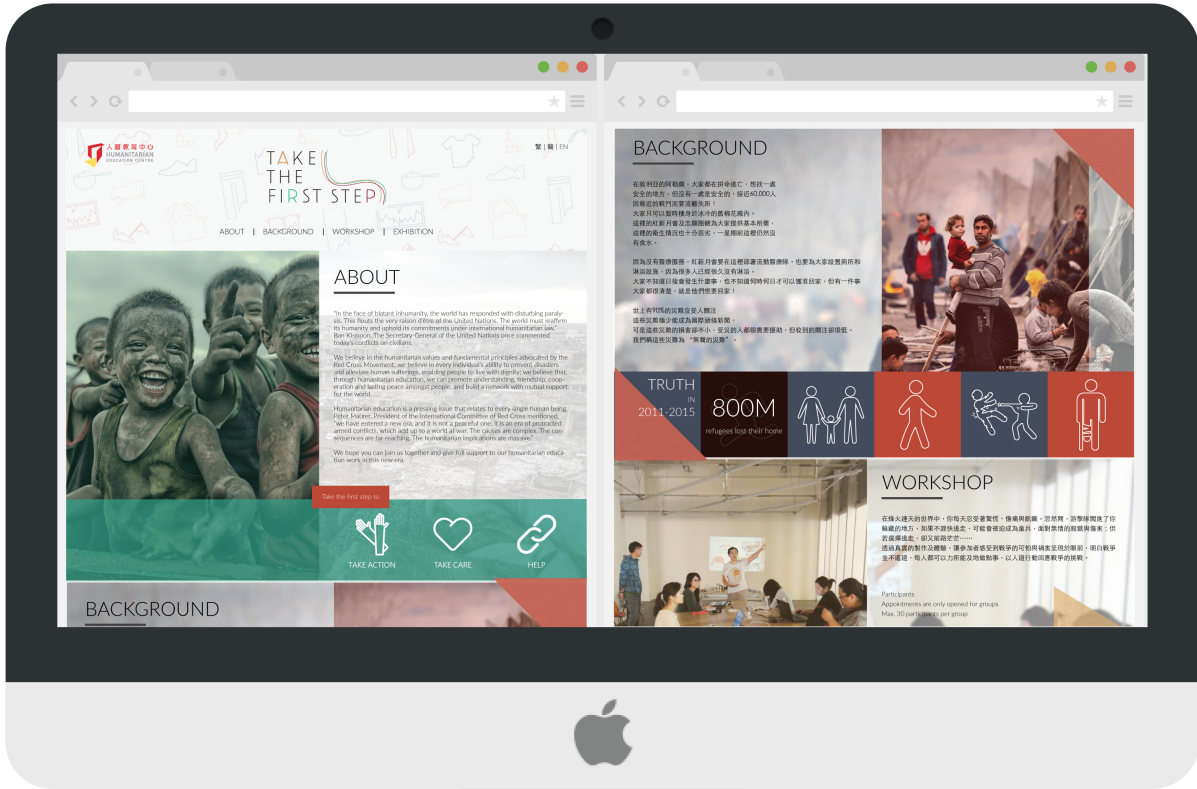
人道教育中心
HUMANITARIAN EDUCATION CENTRE

繁 | 簡 | EN

TAKE THE FIRST STEP

ABOUT | BACKGROUND | WORKSHOP | EXHIBITION

ABOUT

"In the face of blatant inhumanity, the world has responded with disturbing paralysis. This flouts the very raison d'être of the United Nations. The world must reaffirm its humanity and uphold its commitments under international humanitarian law." Ban Ki-moon, The Secretary-General of the United Nations once commented today's conflicts on civilians.

We believe in the humanitarian values and fundamental principles advocated by the Red Cross Movement; we believe in every individual's ability to prevent disasters and alleviate human sufferings, enabling people to live with dignity; we believe that, through humanitarian education, we can promote understanding, friendship, cooperation and lasting peace amongst people, and build a network with mutual support for the world.

Humanitarian education is a pressing issue that relates to every single human being. Peter Maurer, President of the International Committee of Red Cross mentioned, "we have entered a new era, and it is not a peaceful one. It is an era of protracted armed conflicts, which add up to a world at war. The causes are complex. The consequences are far-reaching. The humanitarian implications are massive."

We hope you can join us together and give full support to our humanitarian education work in this new era.

Take the first step to

TAKE ACTION
TAKE CARE
HELP

BACKGROUND

BACKGROUND

在敘利亞的阿勒頗，大家都在拼命逃亡，想找一處安全的地方。但沒有一處是安全的，接近60,000人因着逃的戰亂而要流離失所！
大家只可以盡快棲身於冰冷的舊帳篷裏內。
這裡的紅新月會及志願團體為大家提供基本所需，
這裡的衛生情況也十分惡劣，一星期前這裡仍然沒有食水。

因為沒有醫療服務，紅新月會要在這裡舉辦流動醫療隊，也要為大家設置廁所和淋浴設施，因為很多人已經很久沒有淋浴。
大家不知道日後會發生什麼事，也不知道何時何日才可以獲准回家，但有一件事大家都很清楚，就是他們想要回家！

世上有90%的災難沒受人關注
這裡災難極少能成為國際新聞，
可是這些災難的損害卻不小，受災的人都很需要援助，但收到的關注卻很低，我們稱這些災難為“無聲的災難”。

TRUTH
IN
2011-2015
800M
refugees lost their home

WORKSHOP

在烽火連天的世界中，你每天亦受著驚慌、傷痛與飢餓，忍然間，汤擊隊闖進了你最愛的地方，如果不趕快逃走，可能會被迫成為童兵，面對無情的殺戮與傷害；但若僥倖逃走，卻又前路茫茫……
透過真實的製作及體驗，讓參加者感受到戰爭的可怕與禍害至深的影響，明白戰爭並不遙遠，每人都可以力所能及地做點事，以人道行動回應戰爭的挑戰。

Participants
Appointments are only opened for groups
Max. 30 participants per group